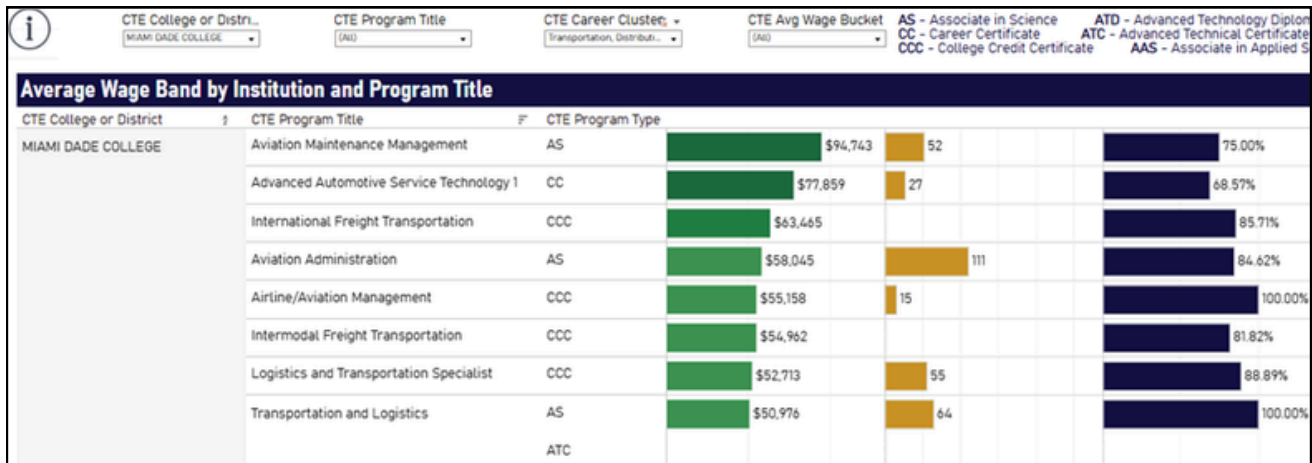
i

CTE College or Distri... MIAMI DADE COLLEGE
CTE Program Title (All)
CTE Career Cluster Transportation, Distributi...
CTE Avg Wage Bucket (All)

AS - Associate in Science
CC - Career Certificate
CCC - College Credit Certificate
ATD - Advanced Technology Diplo
ATC - Advanced Technical Certificate
AAS - Associate in Applied S

Average Wage Band by Institution and Program Title

| CTE College or District | CTE Program Title | CTE Program Type | | | |
|---|---|---|---|---|---|
| MIAMI DADE COLLEGE | Aviation Maintenance Management | AS | $94,743 | 52 | 75.00% |
| | Advanced Automotive Service Technology 1 | CC | $77,859 | 27 | 68.57% |
| | International Freight Transportation | CCC | $63,465 | | 85.71% |
| | Aviation Administration | AS | $58,045 | 111 | 84.62% |
| | Airline/Aviation Management | CCC | $55,158 | 15 | 100.00% |
| | Intermodal Freight Transportation | CCC | $54,962 | | 81.82% |
| | Logistics and Transportation Specialist | CCC | $52,713 | 55 | 88.89% |
| | Transportation and Logistics | AS | $50,976 | 64 | 100.00% |
| | | ATC | | | |